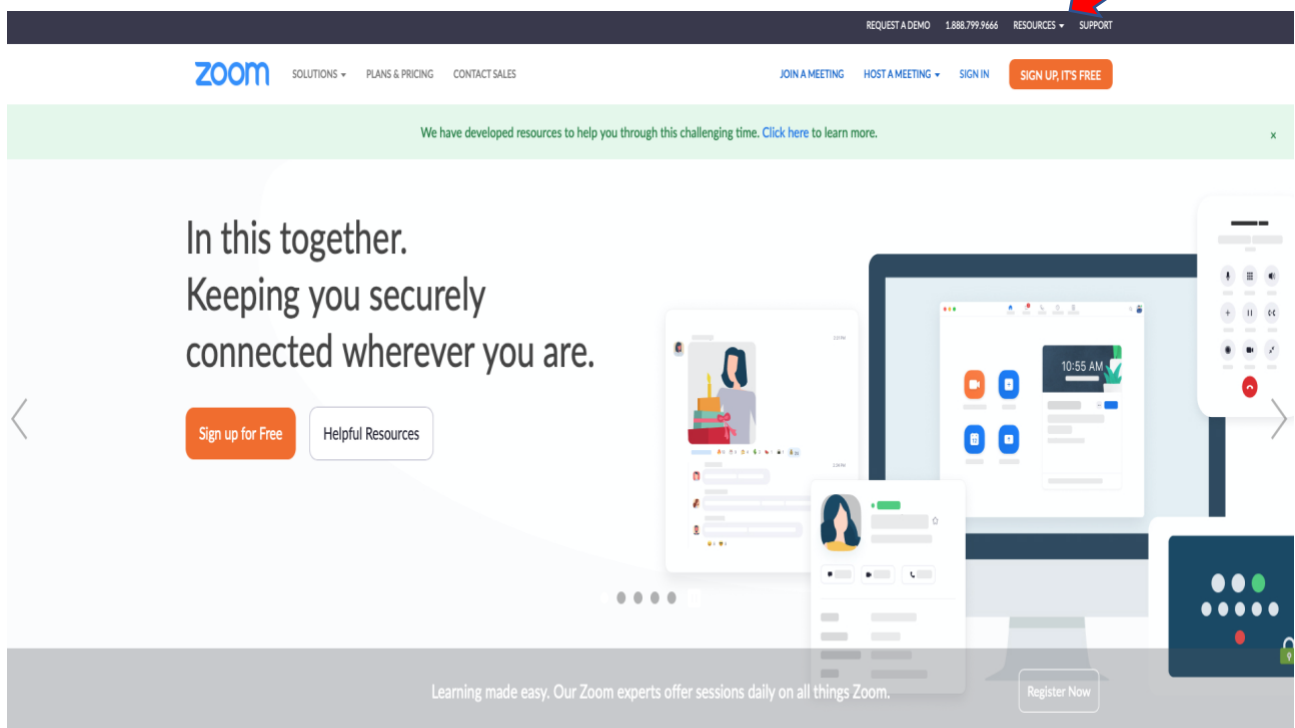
REQUEST A DEMO 1.888.799.9666 RESOURCES SUPPORT

zoom SOLUTIONS PLANS & PRICING CONTACT SALES JOIN A MEETING HOST A MEETING SIGN IN SIGN UP, IT'S FREE

We have developed resources to help you through this challenging time. Click here to learn more.

x

In this together.
Keeping you securely connected wherever you are.

Sign up for Free

Helpful Resources

10:55 AM

Learning made easy. Our Zoom experts offer sessions daily on all things Zoom.

Register Now